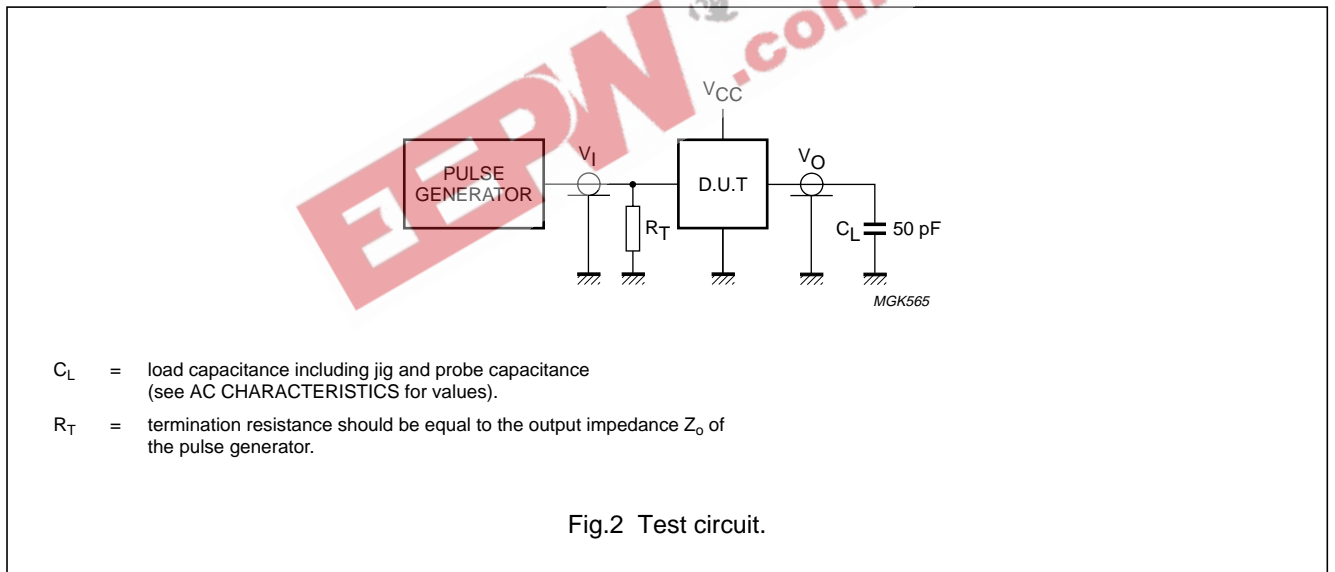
EEPW.com

$V_{CC}$

PULSE GENERATOR

$V_I$

D.U.T

$V_O$

$R_T$

$C_L$ 50 pF

MGK565

$C_L$ = load capacitance including jig and probe capacitance (see AC CHARACTERISTICS for values).

$R_T$ = termination resistance should be equal to the output impedance $Z_o$ of the pulse generator.

Fig.2 Test circuit.